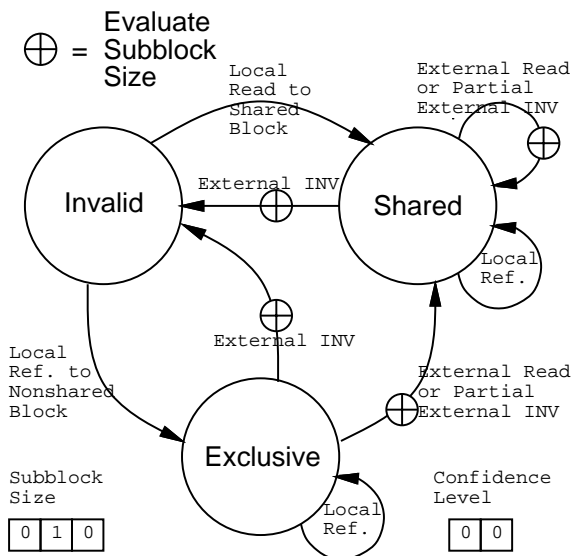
$\oplus$ = Evaluate Subblock Size

Local Read to Shared Block

External Read or Partial External INV

External INV

Invalid

Shared

Local Ref.

External INV

Local Ref. to Nonshared Block

External Read or Partial External INV

Exclusive

Local Ref.

Subblock Size

| 0 | 1 | 0 |
|---|---|---|

Confidence Level

| 0 | 0 |
|---|---|